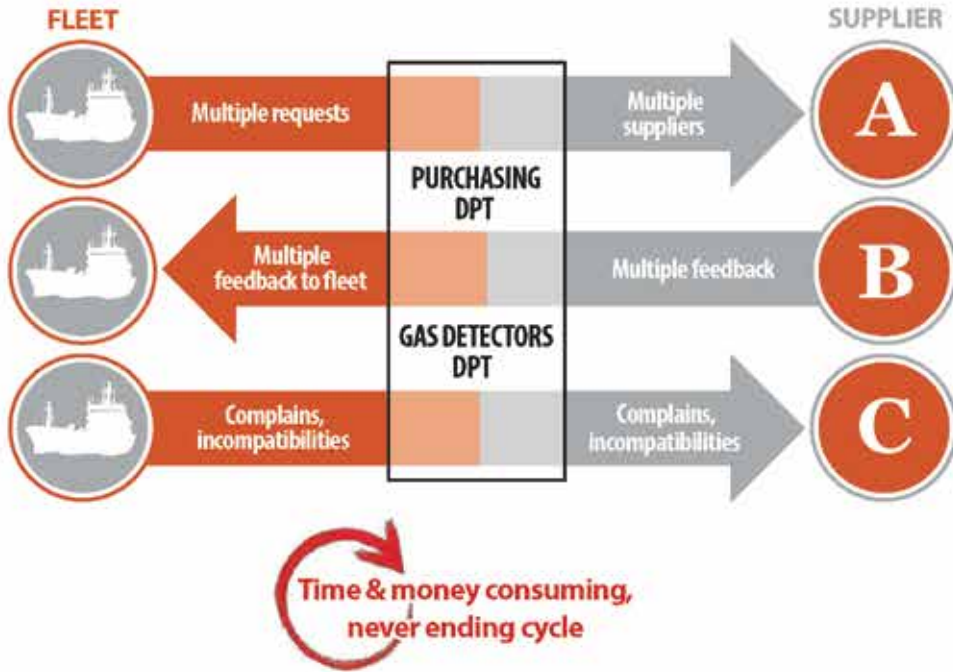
FLEET

SUPPLIER

Multiple requests

Multiple suppliers

A

PURCHASING DPT

Multiple feedback to fleet

Multiple feedback

B

GAS DETECTORS DPT

Complains, incompatibilities

Complains, incompatibilities

C

Time & money consuming, never ending cycle